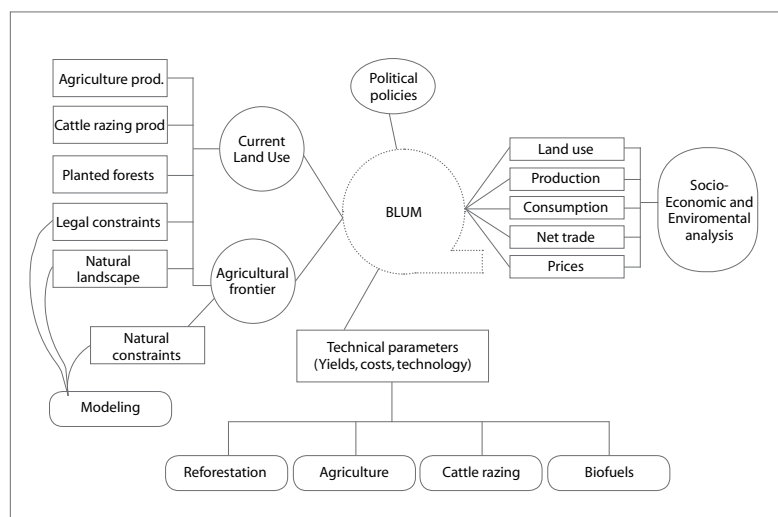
Agriculture prod.

Cattle razing prod

Planted forests

Legal constraints

Natural landscape

Current Land Use

Agricultural frontier

Natural constraints

Modeling

Political policies

BLUM

Land use

Production

Consumption

Net trade

Prices

Socio-Economic and Enviromental analysis

Technical parameters (Yields, costs, technology)

Reforestation

Agriculture

Cattle razing

Biofuels